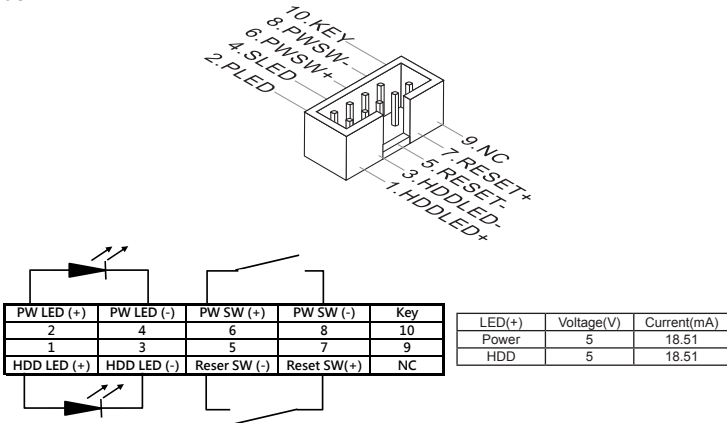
10.KEY
8.PWSW-
6.PWSW+
4.SLED
2.PLED

9.NC
7.RESET+
5.RESET-
3.HDDLED-
1.HDDLED+

| PW LED (+) | PW LED (-) | PW SW (+) | PW SW (-) | Key |
|---|---|---|---|---|
| 2 | 4 | 6 | 8 | 10 |
| 1 | 3 | 5 | 7 | 9 |
| HDD LED (+) | HDD LED (-) | Reser SW (-) | Reset SW(+) | NC |

| LED(+) | Voltage(V) | Current(mA) |
|---|---|---|
| Power | 5 | 18.51 |
| HDD | 5 | 18.51 |